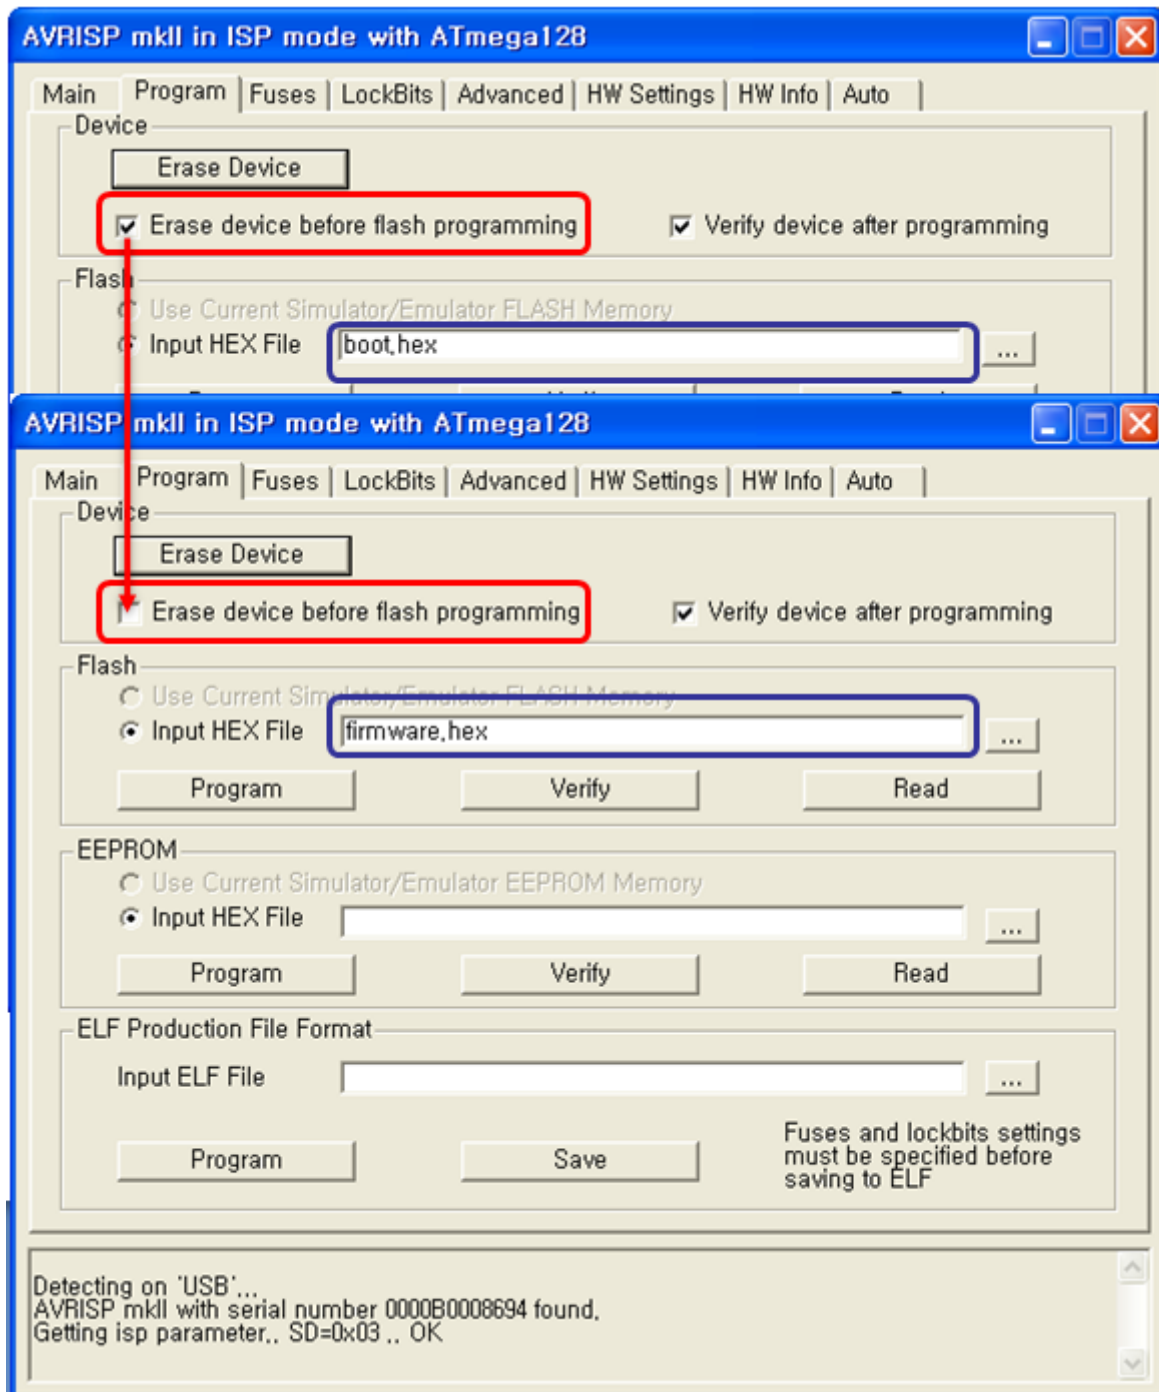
AVRISP mkII in ISP mode with ATmega128

Main | Program | Fuses | LockBits | Advanced | HW Settings | HW Info | Auto

Device

Erase Device

Erase device before flash programming

Verify device after programming

Flash

Use Current Simulator/Emulator FLASH Memory

Input HEX File

boot.hex

...

AVRISP mkII in ISP mode with ATmega128

Main | Program | Fuses | LockBits | Advanced | HW Settings | HW Info | Auto

Device

Erase Device

Erase device before flash programming

Verify device after programming

Flash

Use Current Simulator/Emulator FLASH Memory

Input HEX File

firmware.hex

...

Program

Verify

Read

EEPROM

Use Current Simulator/Emulator EEPROM Memory

Input HEX File

...

Program

Verify

Read

ELF Production File Format

Input ELF File

...

Program

Save

Fuses and lockbits settings must be specified before saving to ELF

Detecting on 'USB'...
AVRISP mkII with serial number 0000B0008694 found.
Getting isp parameter.. SD=0x03 .. OK